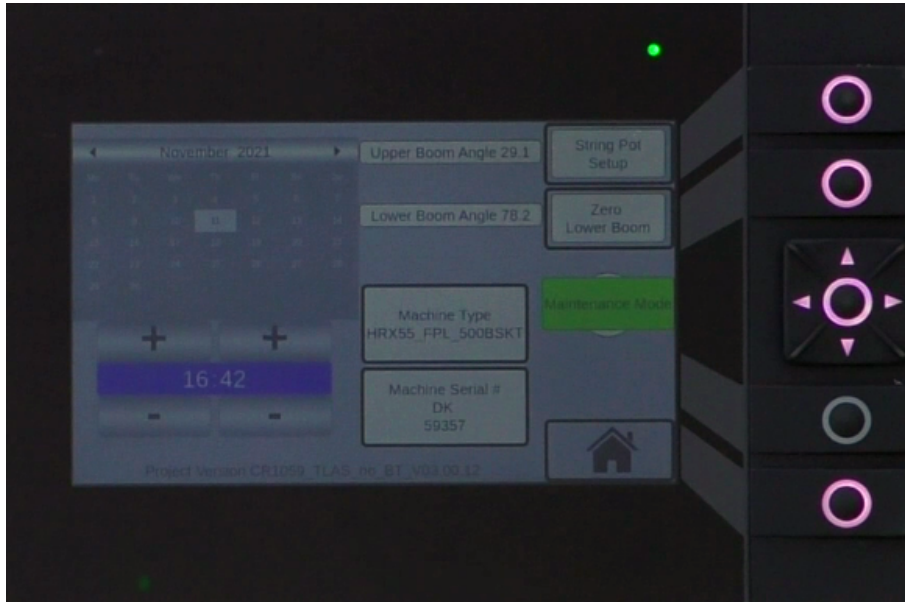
November 2021

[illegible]

+ +

16:42

- -

Upper Boom Angle 29.1

Lower Boom Angle 78.2

Machine Type
HRX55_FPL_500BSKT

Machine Serial #
DK
59357

String Pot
Setup

Zero
Lower Boom

Maintenance Mode

Project Version CR1059_TLAS_no_BT_V03.00.12